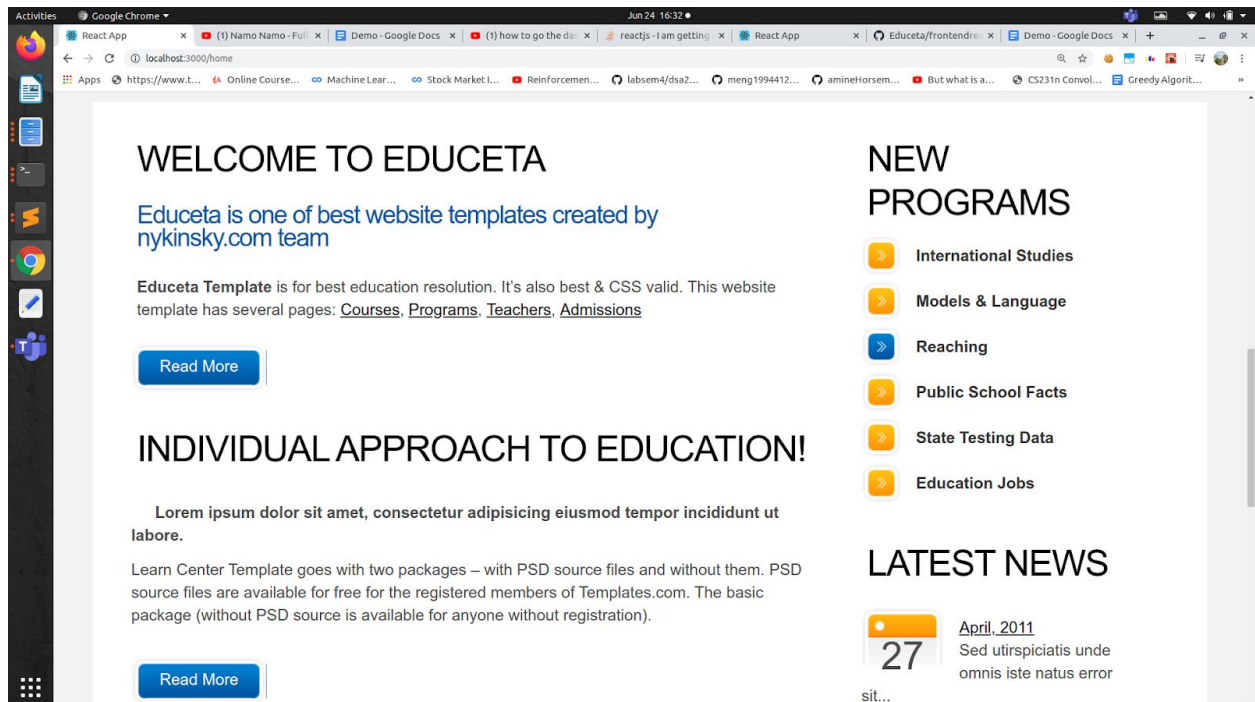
Activities Google Chrome ▾ Jun 24 16:32 ●

React App × (1) Namo Namo - Full × Demo - Google Docs × (1) how to go the da × reactjs - I am getting × React App × Educeta/frontendre × Demo - Google Docs × +

localhost:3000/home

Apps https://www.t... Online Course... Machine Lear... Stock Market I... Reinforcemen... labsem4/dsa2... meng1994412... amineHorsem... But what is a... CS231n Convol... Greedy Algorit...

WELCOME TO EDUCETA

Educeta is one of best website templates created by nykinsky.com team

**Educeta Template** is for best education resolution. It's also best & CSS valid. This website template has several pages: Courses, Programs, Teachers, Admissions

Read More

INDIVIDUAL APPROACH TO EDUCATION!

**Lorem ipsum dolor sit amet, consectetur adipisicing eiusmod tempor incididunt ut labore.**

Learn Center Template goes with two packages – with PSD source files and without them. PSD source files are available for free for the registered members of Templates.com. The basic package (without PSD source is available for anyone without registration).

Read More

NEW PROGRAMS

International Studies

Models & Language

Reaching

Public School Facts

State Testing Data

Education Jobs

LATEST NEWS

27

April, 2011

Sed utirspiciatis unde omnis iste natus error sit...